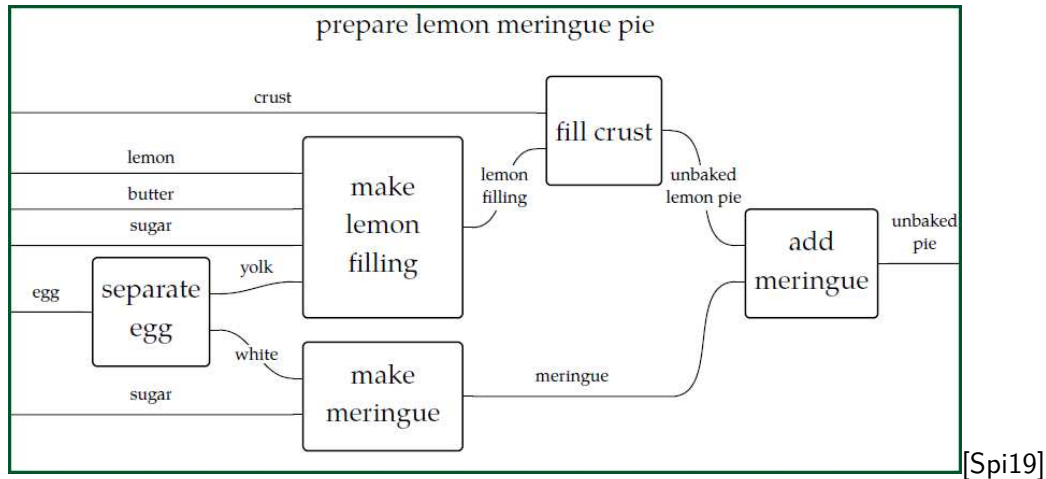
prepare lemon meringue pie

crust

fill crust

lemon

butter

sugar

make lemon filling

lemon filling

unbaked lemon pie

add meringue

unbaked pie

egg

separate egg

yolk

white

make meringue

sugar

meringue

[Spi19]